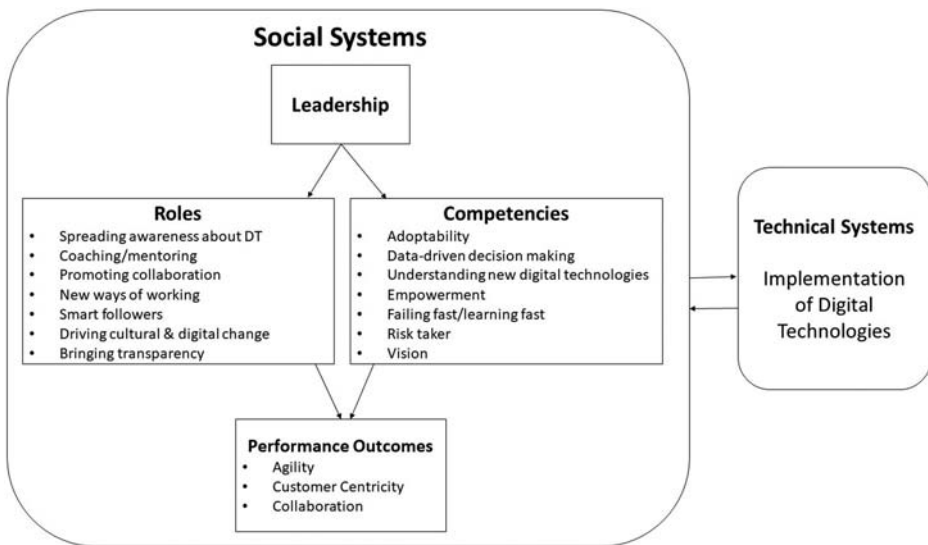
Social Systems

Leadership

Roles
- Spreading awareness about DT
- Coaching/mentoring
- Promoting collaboration
- New ways of working
- Smart followers
- Driving cultural & digital change
- Bringing transparency

Competencies
- Adoptability
- Data-driven decision making
- Understanding new digital technologies
- Empowerment
- Failing fast/learning fast
- Risk taker
- Vision

Performance Outcomes
- Agility
- Customer Centricity
- Collaboration

Technical Systems

Implementation of Digital Technologies